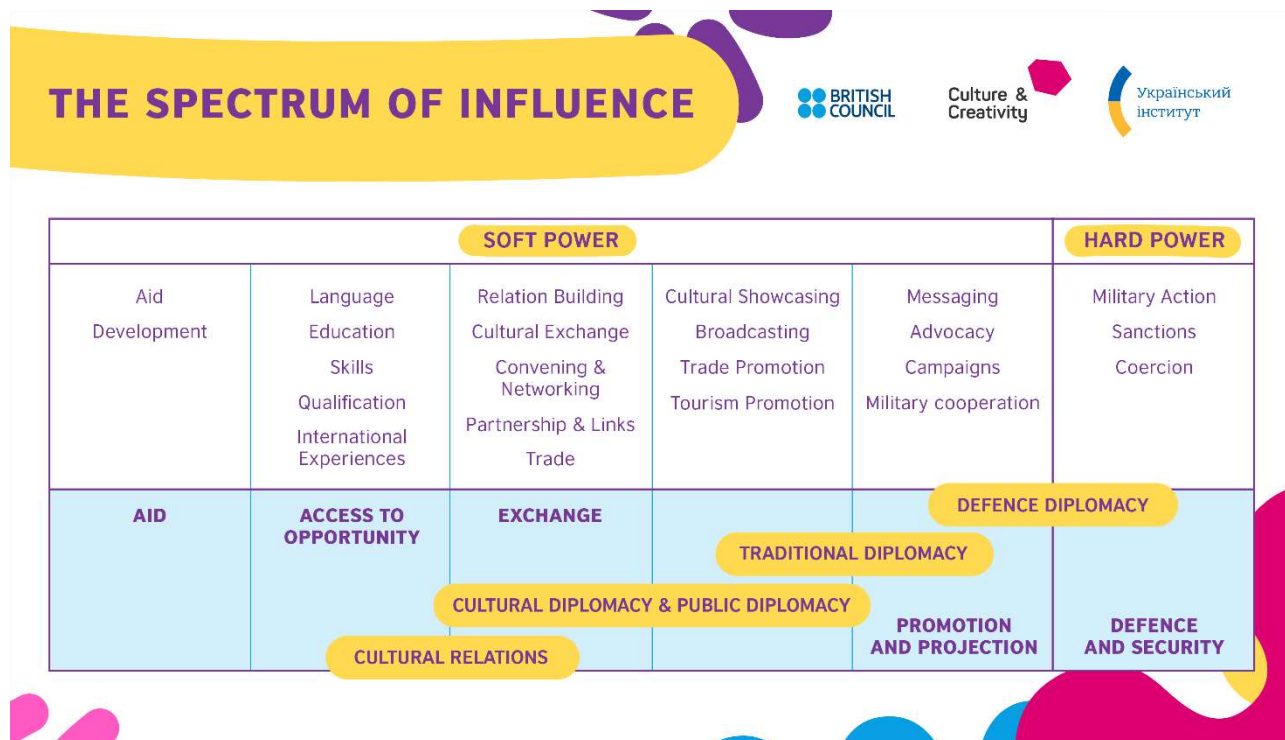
THE SPECTRUM OF INFLUENCE

BRITISH COUNCIL

Culture & Creativity

Український інститут

| SOFT POWER | | | | | HARD POWER |
|---|---|---|---|---|---|
| Aid<br>Development | Language<br>Education<br>Skills<br>Qualification<br>International Experiences | Relation Building<br>Cultural Exchange<br>Convening & Networking<br>Partnership & Links<br>Trade | Cultural Showcasing<br>Broadcasting<br>Trade Promotion<br>Tourism Promotion | Messaging<br>Advocacy<br>Campaigns<br>Military cooperation | Military Action<br>Sanctions<br>Coercion |
| AID | ACCESS TO OPPORTUNITY | EXCHANGE | | PROMOTION AND PROJECTION | DEFENCE AND SECURITY |

DEFENCE DIPLOMACY

TRADITIONAL DIPLOMACY

CULTURAL DIPLOMACY & PUBLIC DIPLOMACY

CULTURAL RELATIONS